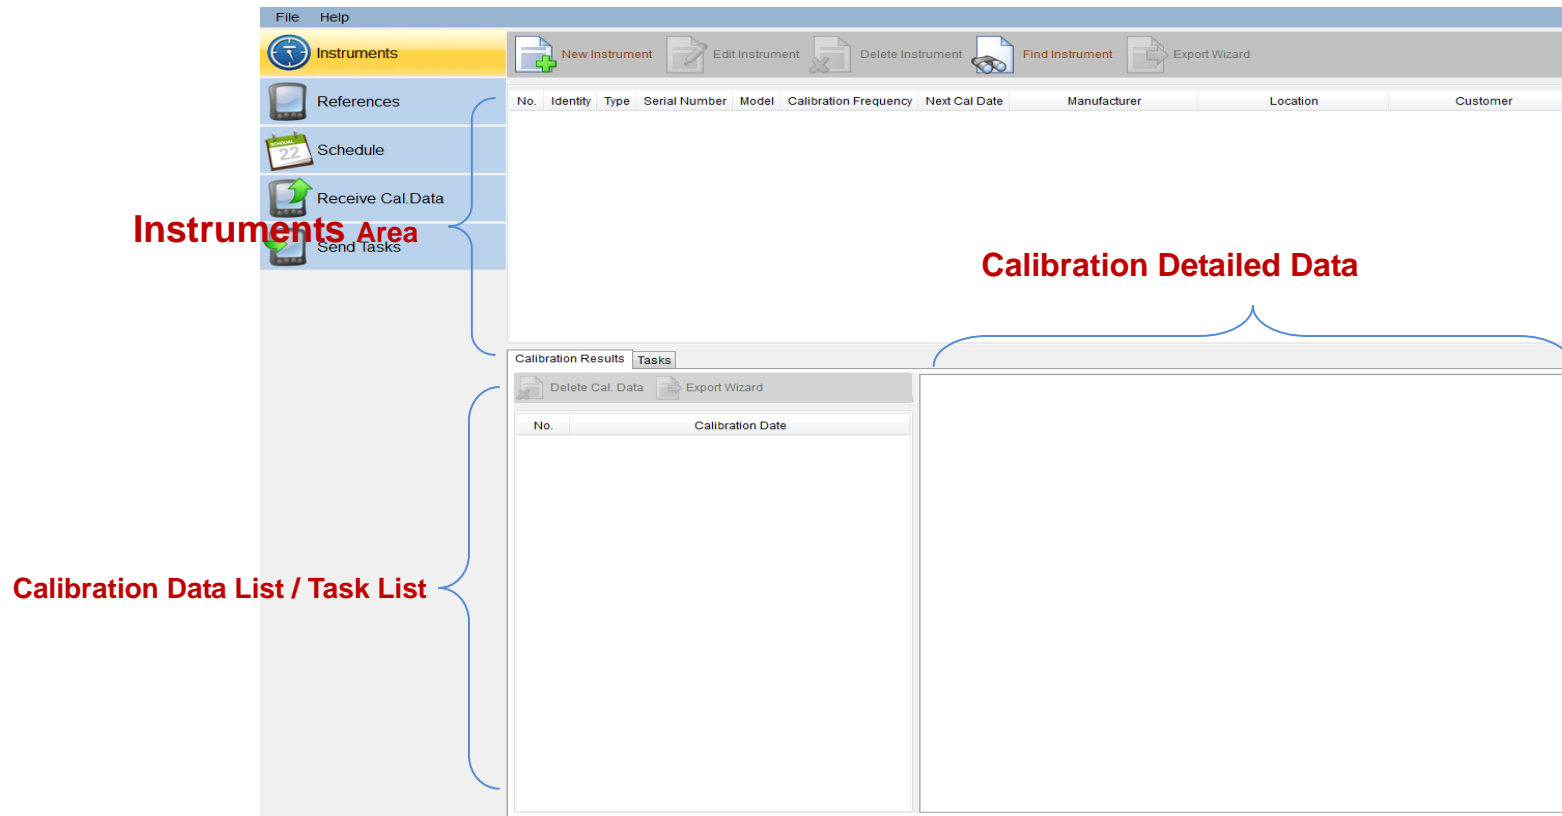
File Help

Instruments

References

Schedule

Receive Cal.Data

Instruments Area

Send Tasks

New Instrument Edit Instrument Delete Instrument Find Instrument Export Wizard

| No. | Identity | Type | Serial Number | Model | Calibration Frequency | Next Cal Date | Manufacturer | Location | Customer |
|---|---|---|---|---|---|---|---|---|---|

Calibration Detailed Data

Calibration Results Tasks

Delete Cal. Data Export Wizard

| No. | Calibration Date |
|---|---|

Calibration Data List / Task List